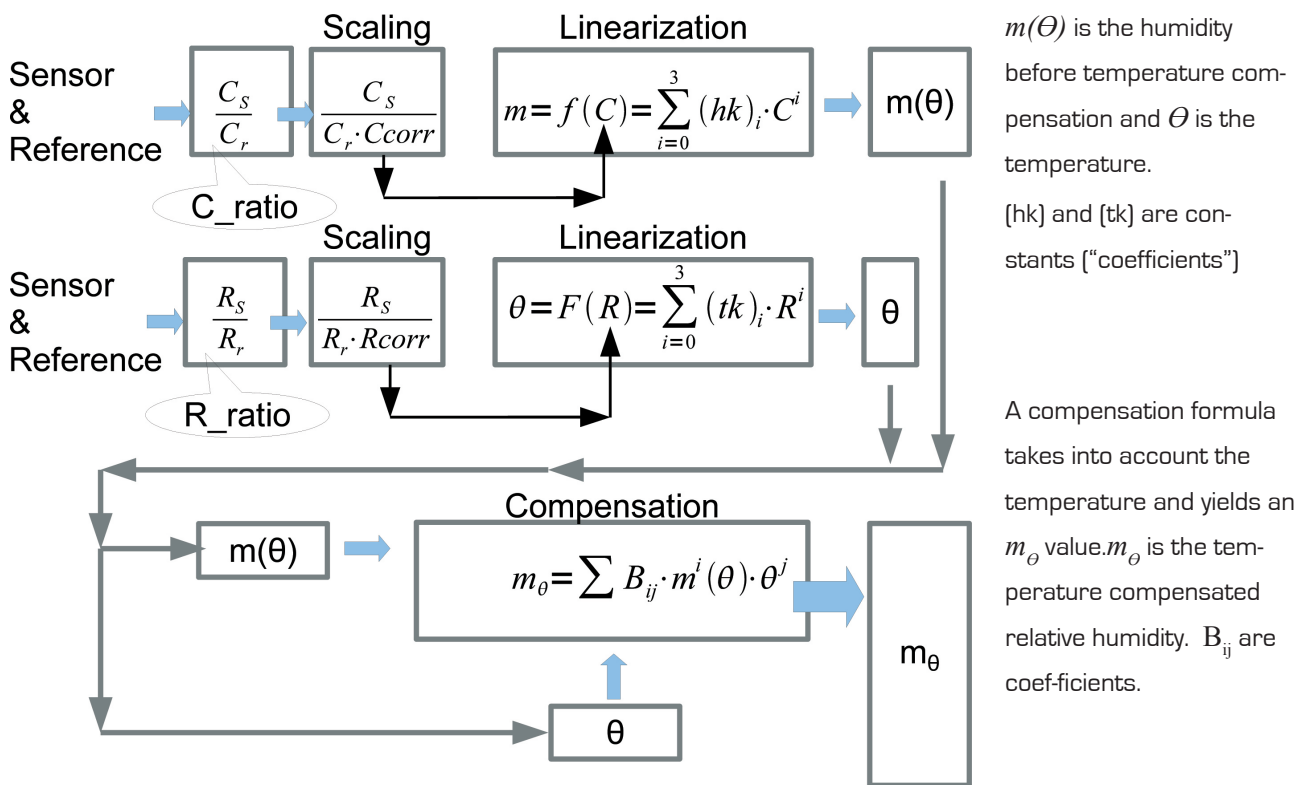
Scaling

Linearization

Sensor & Reference

$\frac{C_S}{C_r}$

$\frac{C_S}{C_r \cdot Ccorr}$

$m = f(C) = \sum_{i=0}^{3} (hk)_i \cdot C^i$

m(θ)

C_ratio

Scaling

Linearization

Sensor & Reference

$\frac{R_S}{R_r}$

$\frac{R_S}{R_r \cdot Rcorr}$

$\theta = F(R) = \sum_{i=0}^{3} (tk)_i \cdot R^i$

θ

R_ratio

Compensation

m(θ)

$m_\theta = \sum B_{ij} \cdot m^i(\theta) \cdot \theta^j$

$m_\theta$

θ

$m(\Theta)$ is the humidity before temperature compensation and $\Theta$ is the temperature.

(hk) and (tk) are constants ("coefficients")

A compensation formula takes into account the temperature and yields an $m_\Theta$ value.$m_\Theta$ is the temperature compensated relative humidity. $B_{ij}$ are coef-ficients.